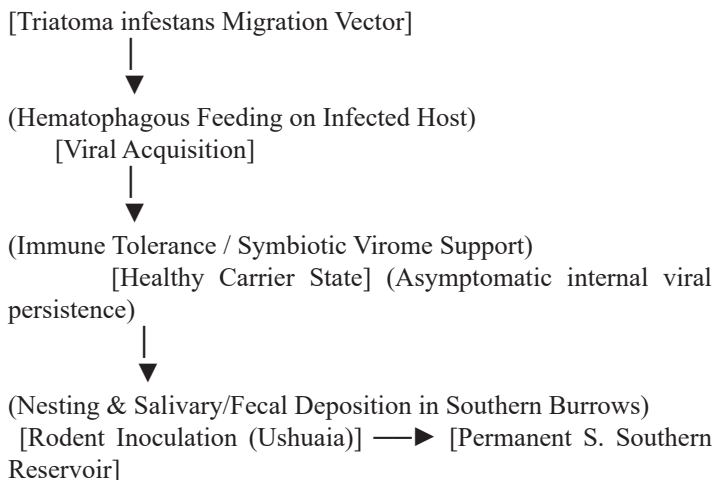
[Triatoma infestans Migration Vector]

(Hematophagous Feeding on Infected Host)
[Viral Acquisition]

(Immune Tolerance / Symbiotic Virome Support)
[Healthy Carrier State] (Asymptomatic internal viral persistence)

(Nesting & Salivary/Fecal Deposition in Southern Burrows)
[Rodent Inoculation (Ushuaia)] ⟶ [Permanent S. Southern Reservoir]